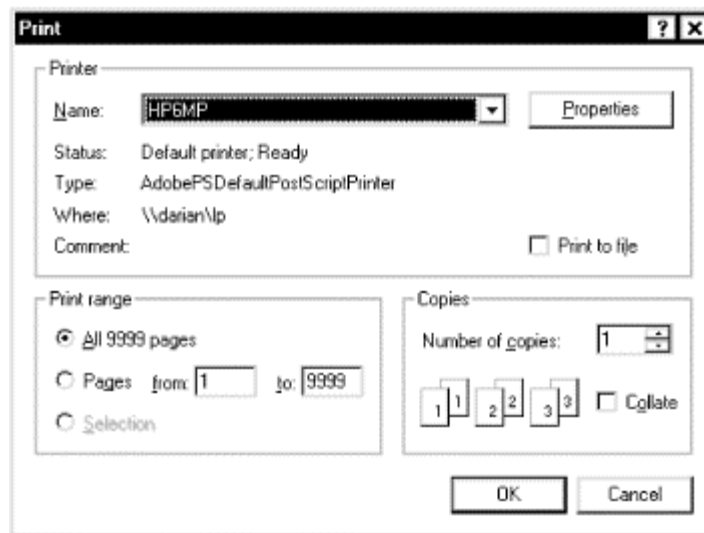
Print ? X

Printer

Name: HP6MP Properties

Status: Default printer; Ready

Type: AdobePSDefaultPostScriptPrinter

Where: \\darian\lp

Comment:

Print to file

Print range

All 9999 pages

Pages from: 1 to: 9999

Selection

Copies

Number of copies: 1

1 1 2 2 3 3

Collate

OK Cancel